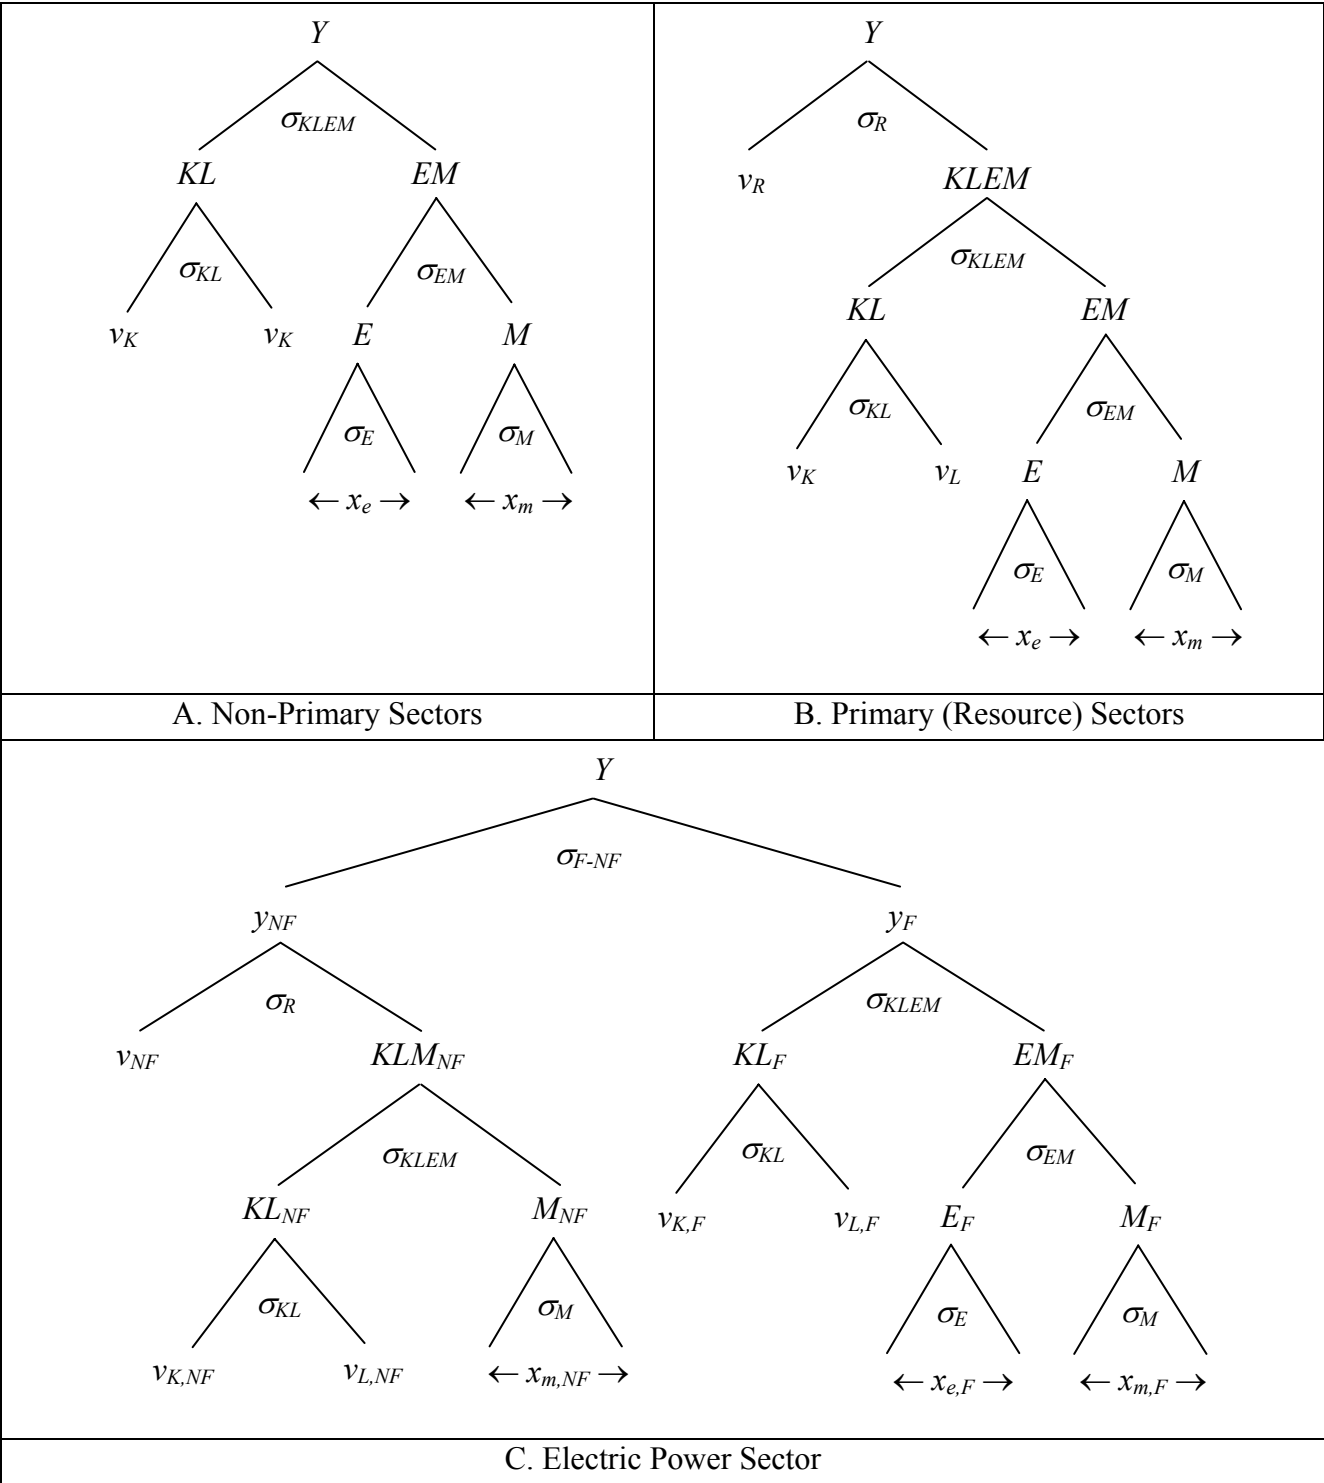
$Y$

$\sigma_{KLEM}$

$KL$ $EM$

$\sigma_{KL}$ $\sigma_{EM}$

$v_K$ $v_K$ $E$ $M$

$\sigma_E$ $\sigma_M$

$\leftarrow x_e \rightarrow$ $\leftarrow x_m \rightarrow$

A. Non-Primary Sectors

$Y$

$\sigma_R$

$v_R$ $KLEM$

$\sigma_{KLEM}$

$KL$ $EM$

$\sigma_{KL}$ $\sigma_{EM}$

$v_K$ $v_L$ $E$ $M$

$\sigma_E$ $\sigma_M$

$\leftarrow x_e \rightarrow$ $\leftarrow x_m \rightarrow$

B. Primary (Resource) Sectors

$Y$

$\sigma_{F\text{-}NF}$

$y_{NF}$ $y_F$

$\sigma_R$ $\sigma_{KLEM}$

$v_{NF}$ $KLM_{NF}$ $KL_F$ $EM_F$

$\sigma_{KLEM}$ $\sigma_{KL}$ $\sigma_{EM}$

$KL_{NF}$ $M_{NF}$ $v_{K,F}$ $v_{L,F}$ $E_F$ $M_F$

$\sigma_{KL}$ $\sigma_M$ $\sigma_E$ $\sigma_M$

$v_{K,NF}$ $v_{L,NF}$ $\leftarrow x_{m,NF} \rightarrow$ $\leftarrow x_{e,F} \rightarrow$ $\leftarrow x_{m,F} \rightarrow$

C. Electric Power Sector